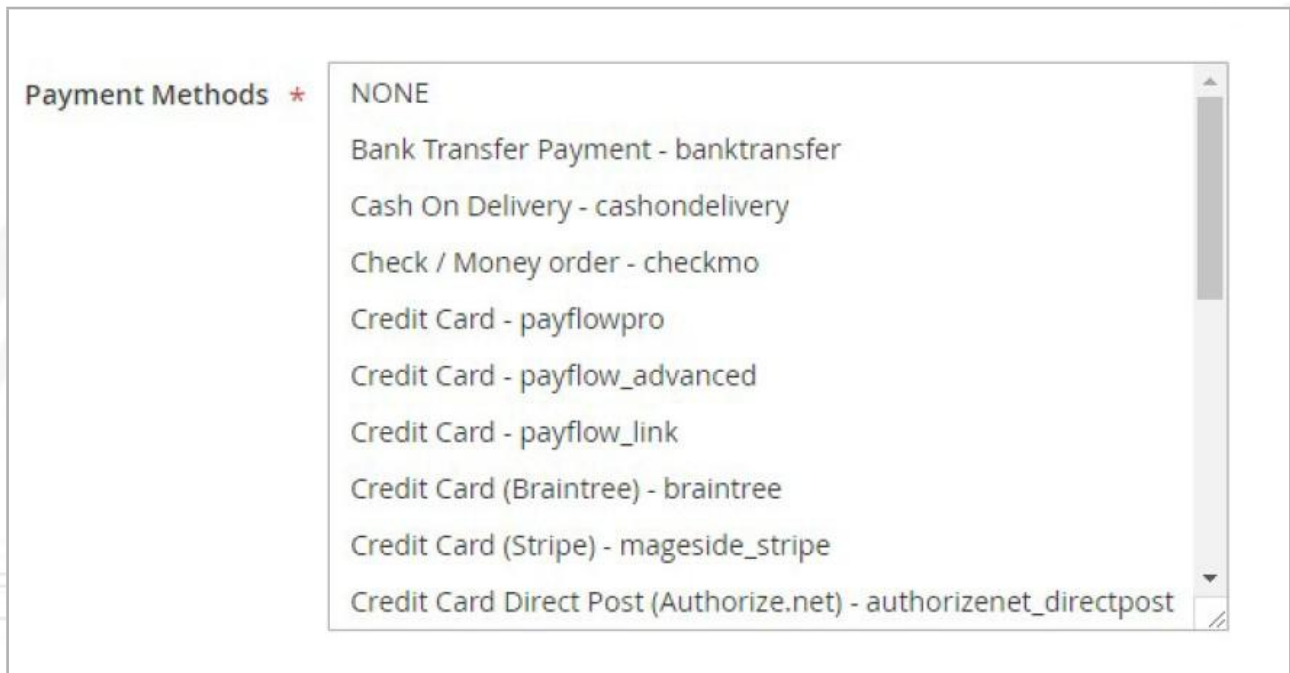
Payment Methods *

NONE
Bank Transfer Payment - banktransfer
Cash On Delivery - cashondelivery
Check / Money order - checkmo
Credit Card - payflowpro
Credit Card - payflow_advanced
Credit Card - payflow_link
Credit Card (Braintree) - braintree
Credit Card (Stripe) - mageside_stripe
Credit Card Direct Post (Authorize.net) - authorizenet_directpost